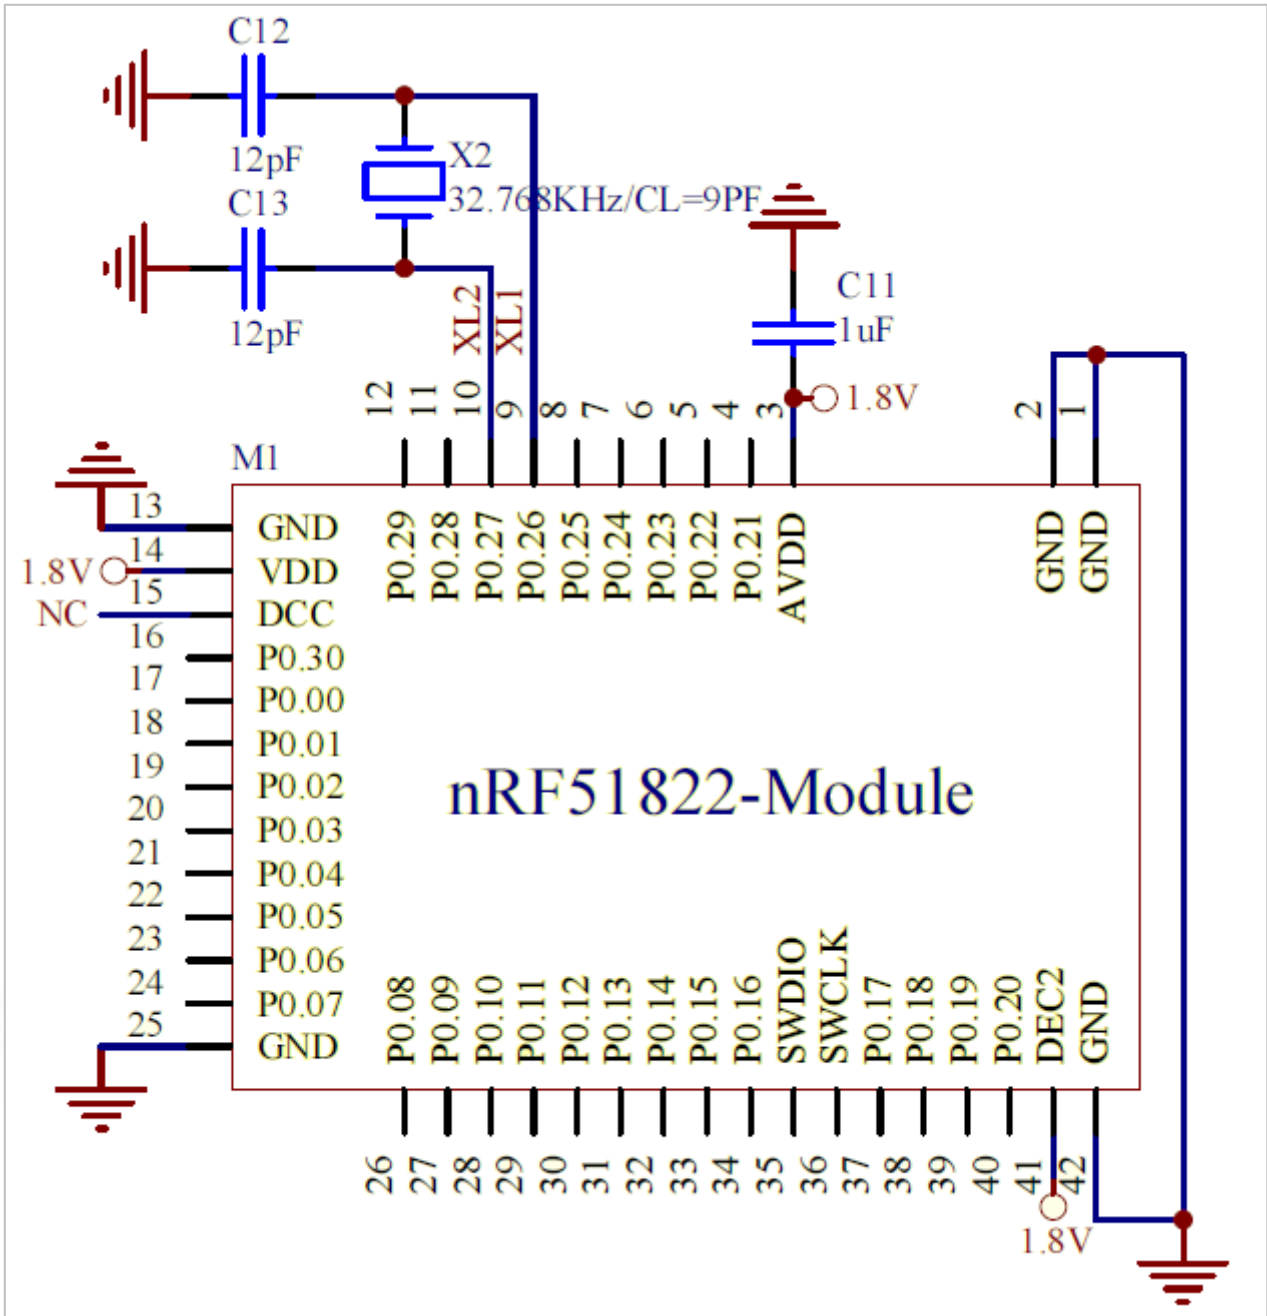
C12

12pF

X2

32.768KHz/CL=9PF

C13

12pF

C11

1uF

XL2 XL1

12 11 10 9 8 7 6 5 4 3

1.8V

2 1

M1

13 GND

1.8V 14 VDD

NC 15 DCC

16 P0.30

17 P0.00

18 P0.01

19 P0.02

20 P0.03

21 P0.04

22 P0.05

23 P0.06

24 P0.07

25 GND

P0.29 P0.28 P0.27 P0.26 P0.25 P0.24 P0.23 P0.22 P0.21 AVDD

GND GND

nRF51822-Module

P0.08 P0.09 P0.10 P0.11 P0.12 P0.13 P0.14 P0.15 P0.16 SWDIO SWCLK P0.17 P0.18 P0.19 P0.20 DEC2 GND

26 27 28 29 30 31 32 33 34 35 36 37 38 39 40 41 42

1.8V